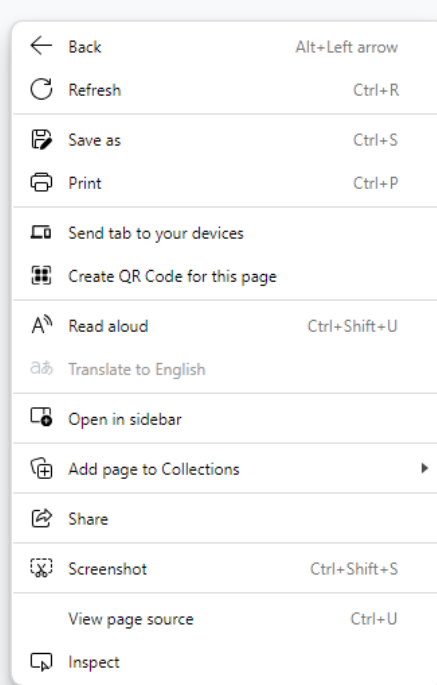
Back Alt+Left arrow
Refresh Ctrl+R
Save as Ctrl+S
Print Ctrl+P
Send tab to your devices
Create QR Code for this page
Read aloud Ctrl+Shift+U
Translate to English
Open in sidebar
Add page to Collections
Share
Screenshot Ctrl+Shift+S
View page source Ctrl+U
Inspect